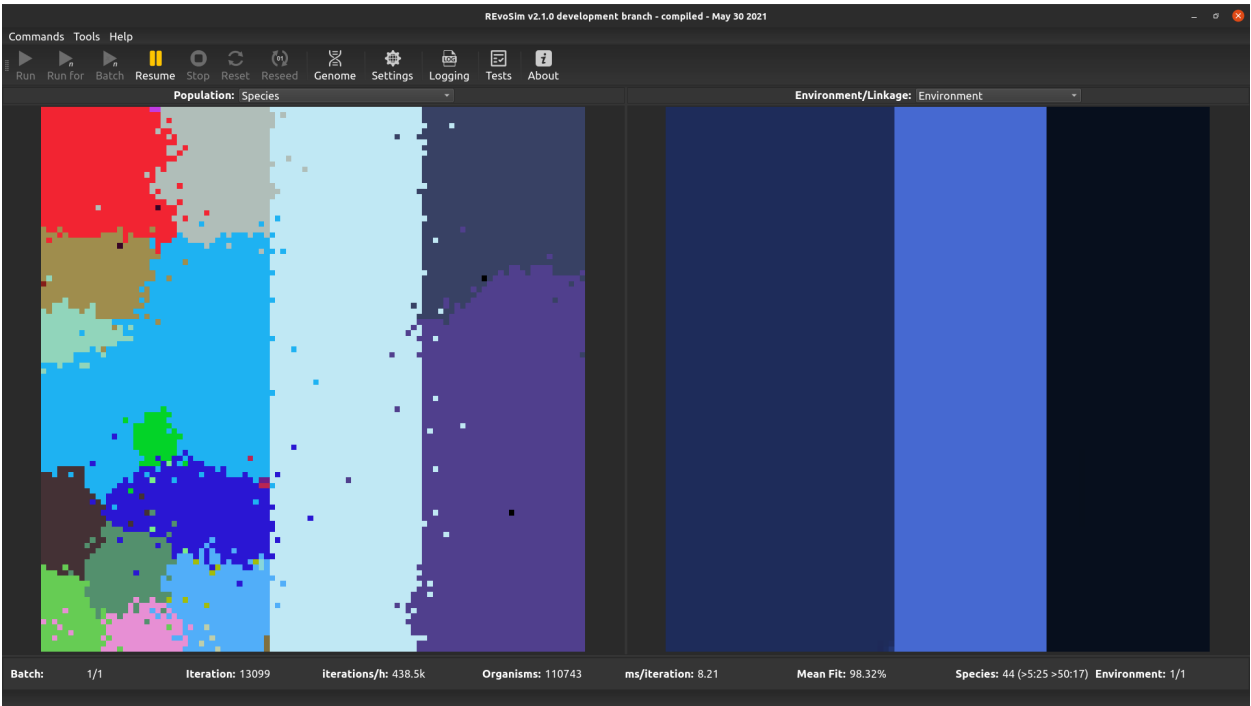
REvoSim v2.1.0 development branch - compiled - May 30 2021

Commands Tools Help

Run Run for Batch Resume Stop Reset Reseed Genome Settings Logging Tests About

Population: Species

Environment/Linkage: Environment

Batch: 1/1 Iteration: 13099 iterations/h: 438.5k Organisms: 110743 ms/iteration: 8.21 Mean Fit: 98.32% Species: 44 (>5:25 >50:17) Environment: 1/1